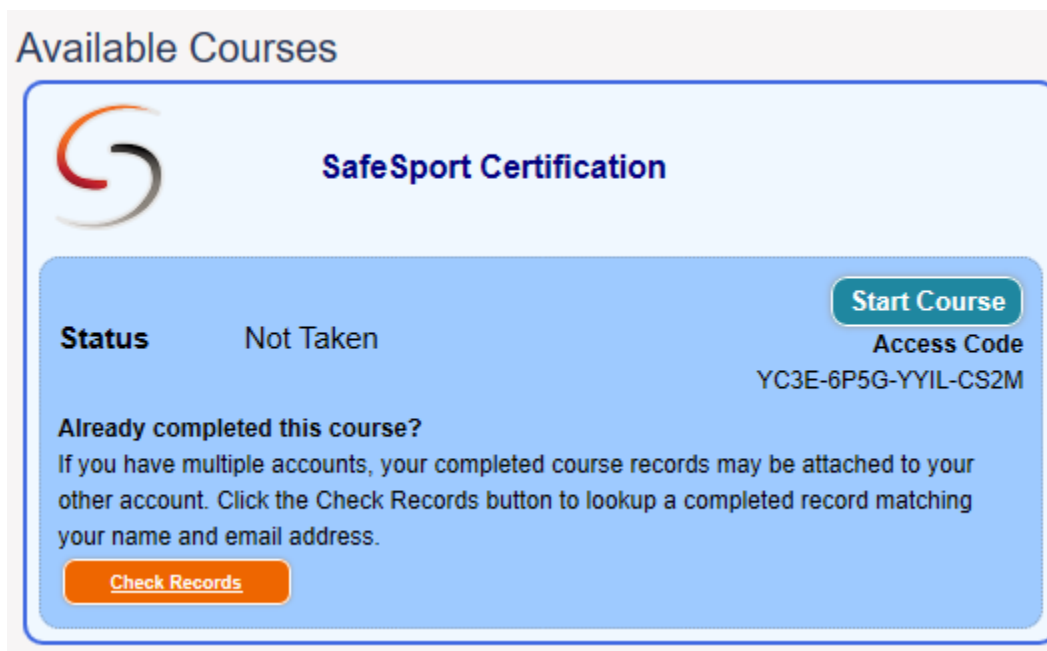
Available Courses

SafeSport Certification

Start Course

Status Not Taken

Access Code
YC3E-6P5G-YYIL-CS2M

Already completed this course?
If you have multiple accounts, your completed course records may be attached to your other account. Click the Check Records button to lookup a completed record matching your name and email address.

Check Records